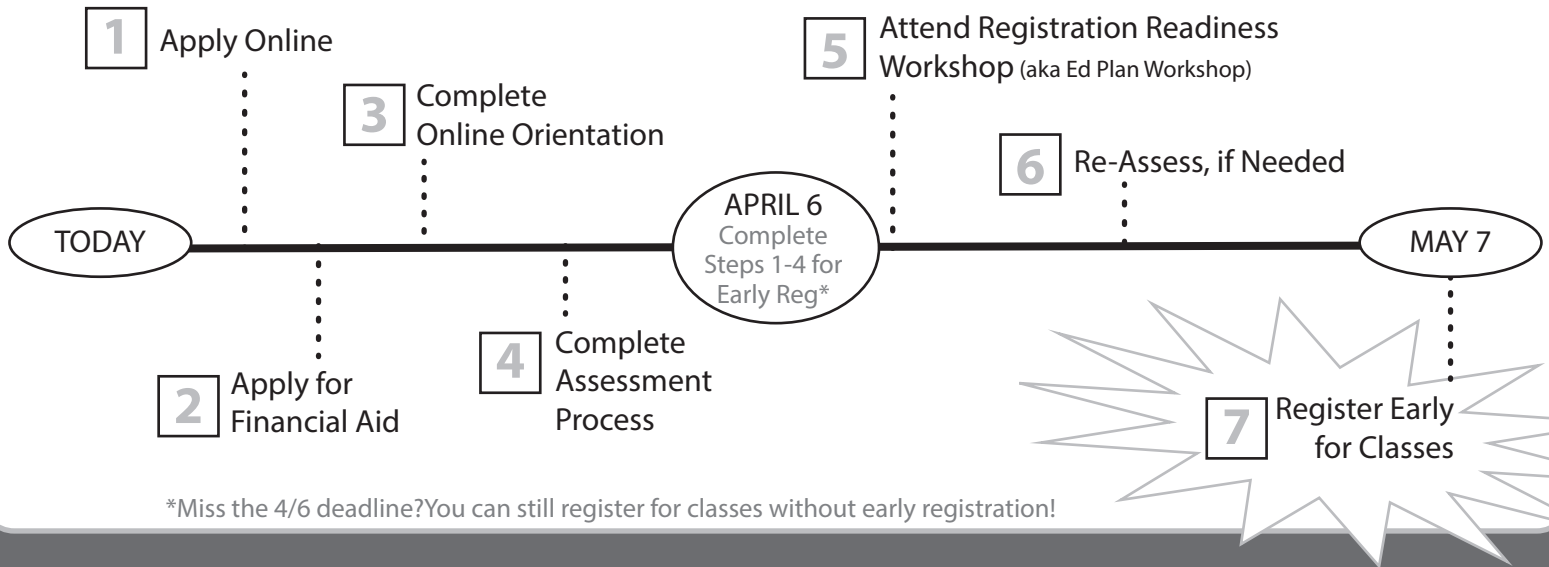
1 Apply Online

3 Complete Online Orientation

5 Attend Registration Readiness Workshop (aka Ed Plan Workshop)

6 Re-Assess, if Needed

TODAY

APRIL 6
Complete Steps 1-4 for Early Reg*

MAY 7

2 Apply for Financial Aid

4 Complete Assessment Process

7 Register Early for Classes

*Miss the 4/6 deadline?You can still register for classes without early registration!